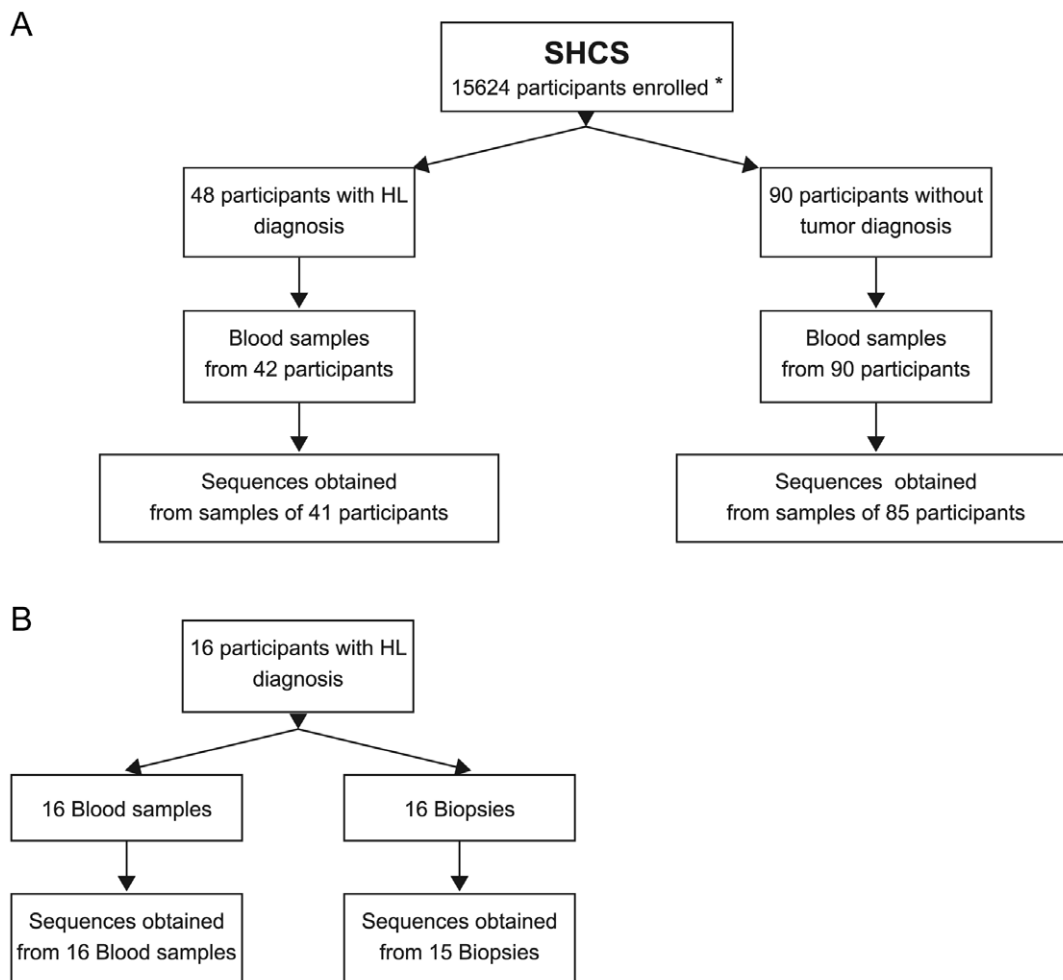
A

SHCS
15624 participants enrolled *

48 participants with HL diagnosis

90 participants without tumor diagnosis

Blood samples from 42 participants

Blood samples from 90 participants

Sequences obtained from samples of 41 participants

Sequences obtained from samples of 85 participants

B

16 participants with HL diagnosis

16 Blood samples

16 Biopsies

Sequences obtained from 16 Blood samples

Sequences obtained from 15 Biopsies